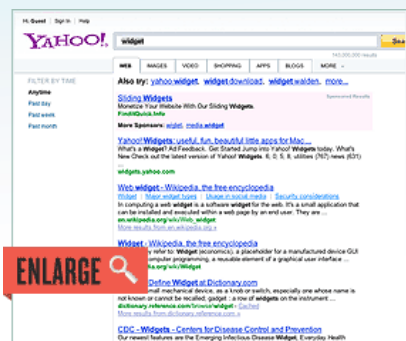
Hi, Guest | Sign In | Help

YAHOO!

widget

Sea

143,000,000 results

WEB IMAGES VIDEO SHOPPING APPS BLOGS MORE

FILTER BY TIME

Anytime

Past day

Past week

Past month

Also try: yahoo widget, widget download, widget walden, more

Sliding Widgets

Sponsored Results

Monetize Your Website With Our Sliding Widgets.

FindItQuick.Info

More Sponsors: widget, media widget

Yahoo! Widgets: useful, fun, beautiful little apps for Mac ...

What's a Widget? Ad Feedback. Get Started Jump into Yahoo! Widgets; What's New Check out the latest version of Yahoo! Widgets 5; 6; 0; 5; 8; utilities (767) news (645) ...

widgets.yahoo.com

Web widget - Wikipedia, the free encyclopedia

Usage | Major widget types | Usage in social media | Security considerations

In computing a web widget is a software widget for the web. It's a small application that can be installed and executed within a web page by an end user. They are ...

en.wikipedia.org/wiki/Web_widget - Cached

More results from en.wikipedia.org »

Widget - Wikipedia, the free encyclopedia

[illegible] refer to: Widget (economics), a placeholder for a manufactured device GUI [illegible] widget, a user-interface element of a graphical user interface ...

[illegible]a.org/wiki/Widget

ENLARGE

Define Widget at Dictionary.com

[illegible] mechanical device, as a knob or switch, especially one whose name is not known or cannot be recalled; gadget : a row of widgets on the instrument ...

dictionary.reference.com/browse/widget - Cached

More results from dictionary.reference.com »

CDC - Widgets - Centers for Disease Control and Prevention

Our newest features are the Emerging Infectious Disease Widget, Everyday Health